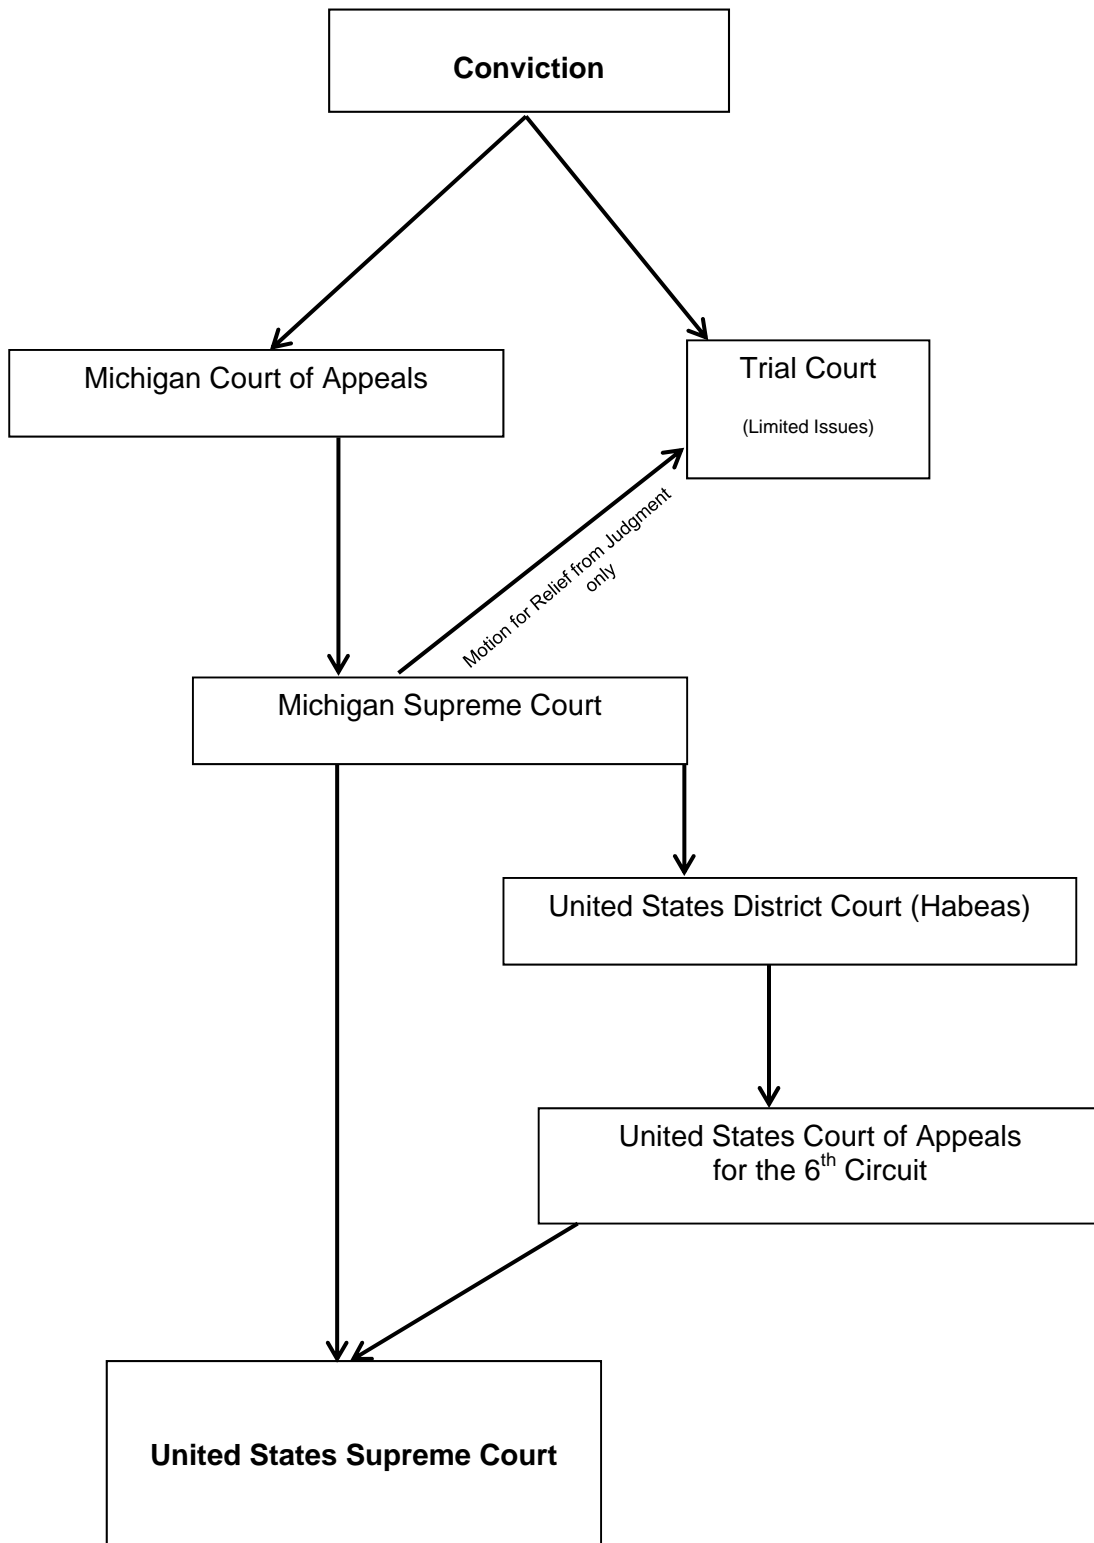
Conviction

Michigan Court of Appeals

Trial Court

(Limited Issues)

Motion for Relief from Judgment only

Michigan Supreme Court

United States District Court (Habeas)

United States Court of Appeals for the $6^{th}$ Circuit

United States Supreme Court